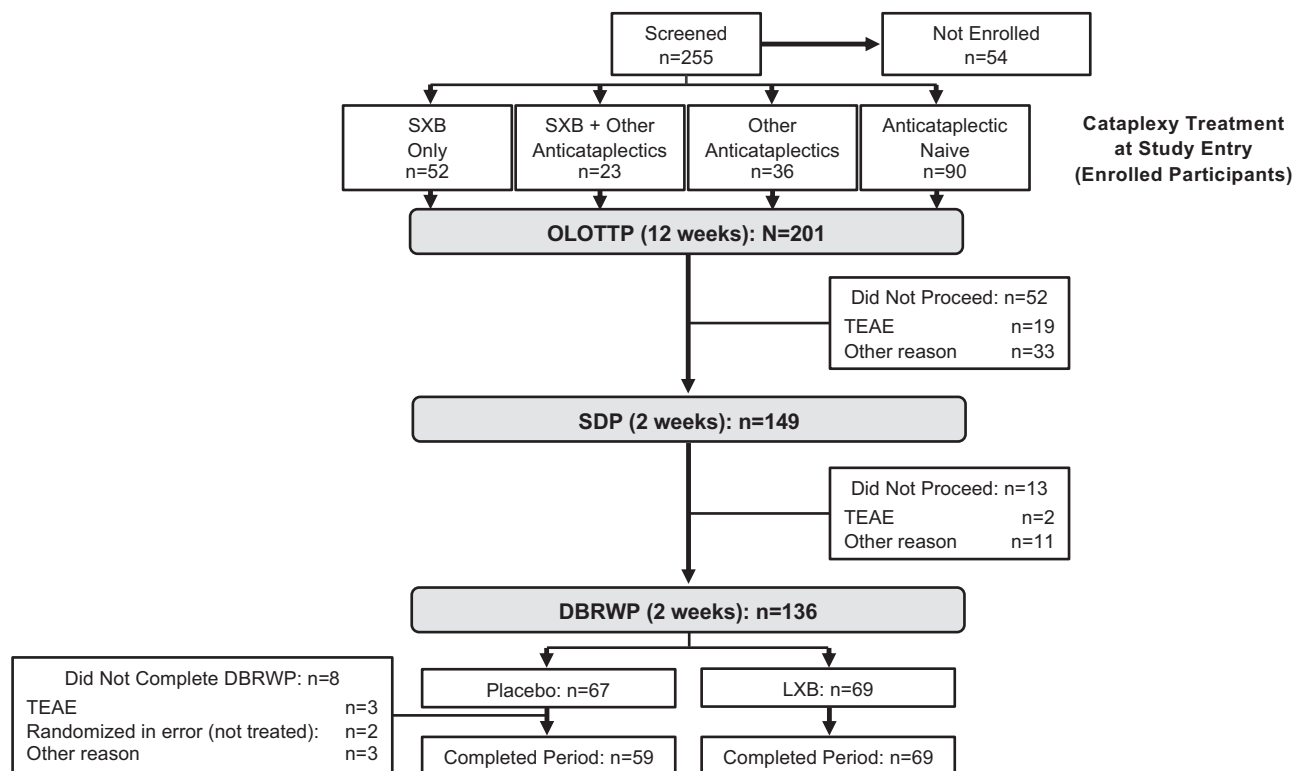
Screened
n=255

Not Enrolled
n=54

SXB Only
n=52

SXB + Other Anticataplectics
n=23

Other Anticataplectics
n=36

Anticataplectic Naive
n=90

Cataplexy Treatment at Study Entry (Enrolled Participants)

OLOTTP (12 weeks): N=201

Did Not Proceed: n=52
TEAE n=19
Other reason n=33

SDP (2 weeks): n=149

Did Not Proceed: n=13
TEAE n=2
Other reason n=11

DBRWP (2 weeks): n=136

Did Not Complete DBRWP: n=8
TEAE n=3
Randomized in error (not treated): n=2
Other reason n=3

Placebo: n=67

LXB: n=69

Completed Period: n=59

Completed Period: n=69